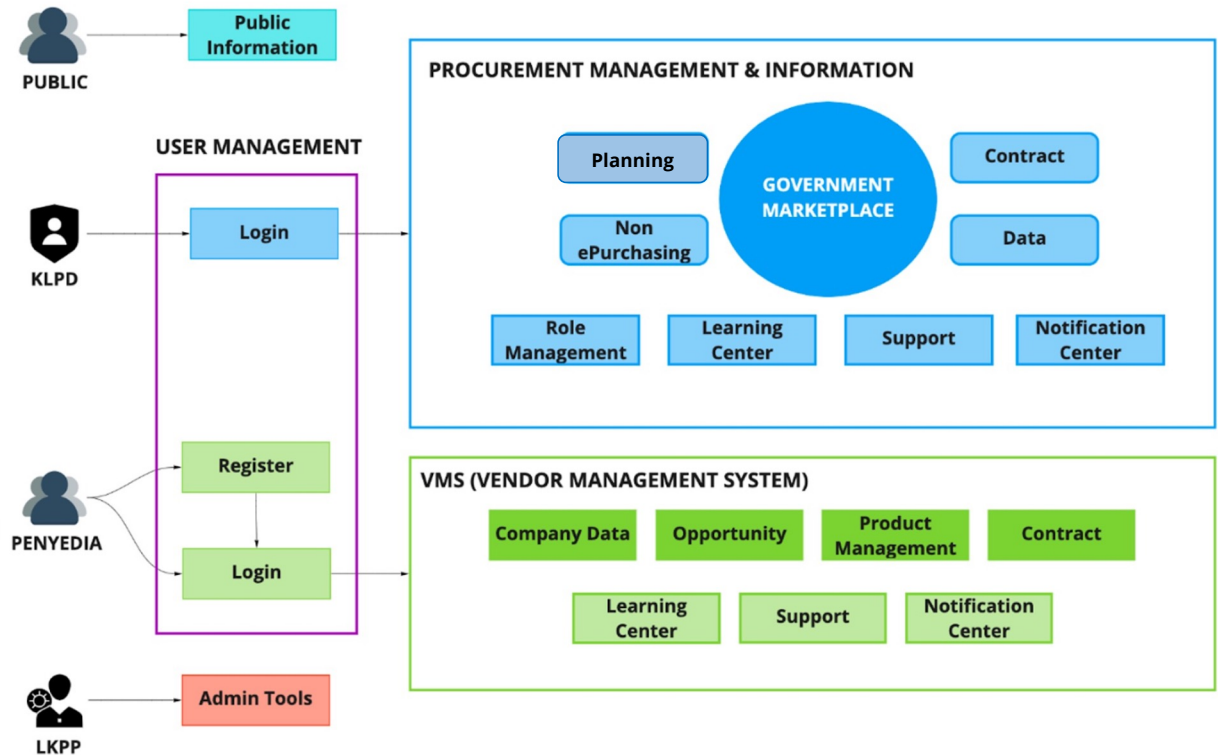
PUBLIC

Public Information

PROCUREMENT MANAGEMENT & INFORMATION

USER MANAGEMENT

Planning

GOVERNMENT MARKETPLACE

Contract

KLPD

Login

Non ePurchasing

Data

Role Management

Learning Center

Support

Notification Center

Register

VMS (VENDOR MANAGEMENT SYSTEM)

PENYEDIA

Company Data

Opportunity

Product Management

Contract

Login

Learning Center

Support

Notification Center

LKPP

Admin Tools